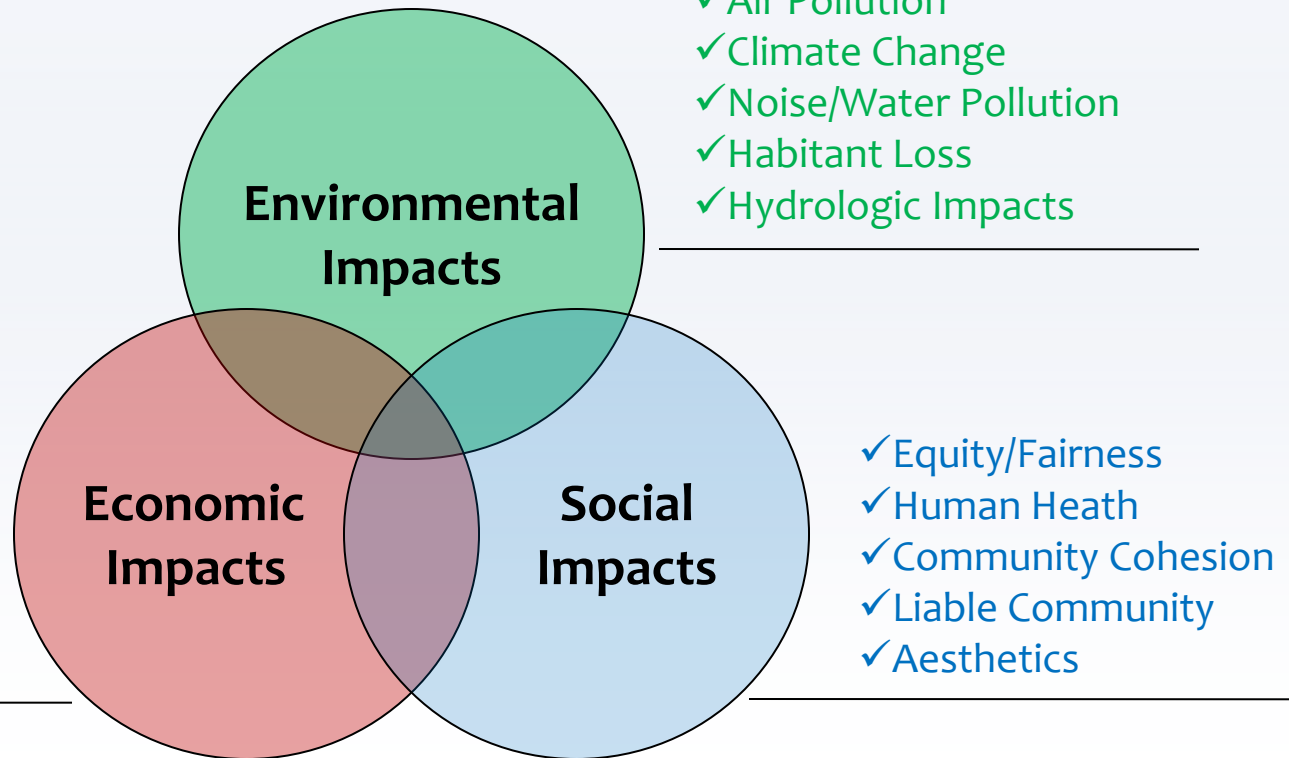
✓Air Pollution
✓Climate Change
✓Noise/Water Pollution
✓Habitant Loss
✓Hydrologic Impacts

Environmental Impacts

Economic Impacts

Social Impacts

✓Equity/Fairness
✓Human Heath
✓Community Cohesion
✓Liable Community
✓Aesthetics